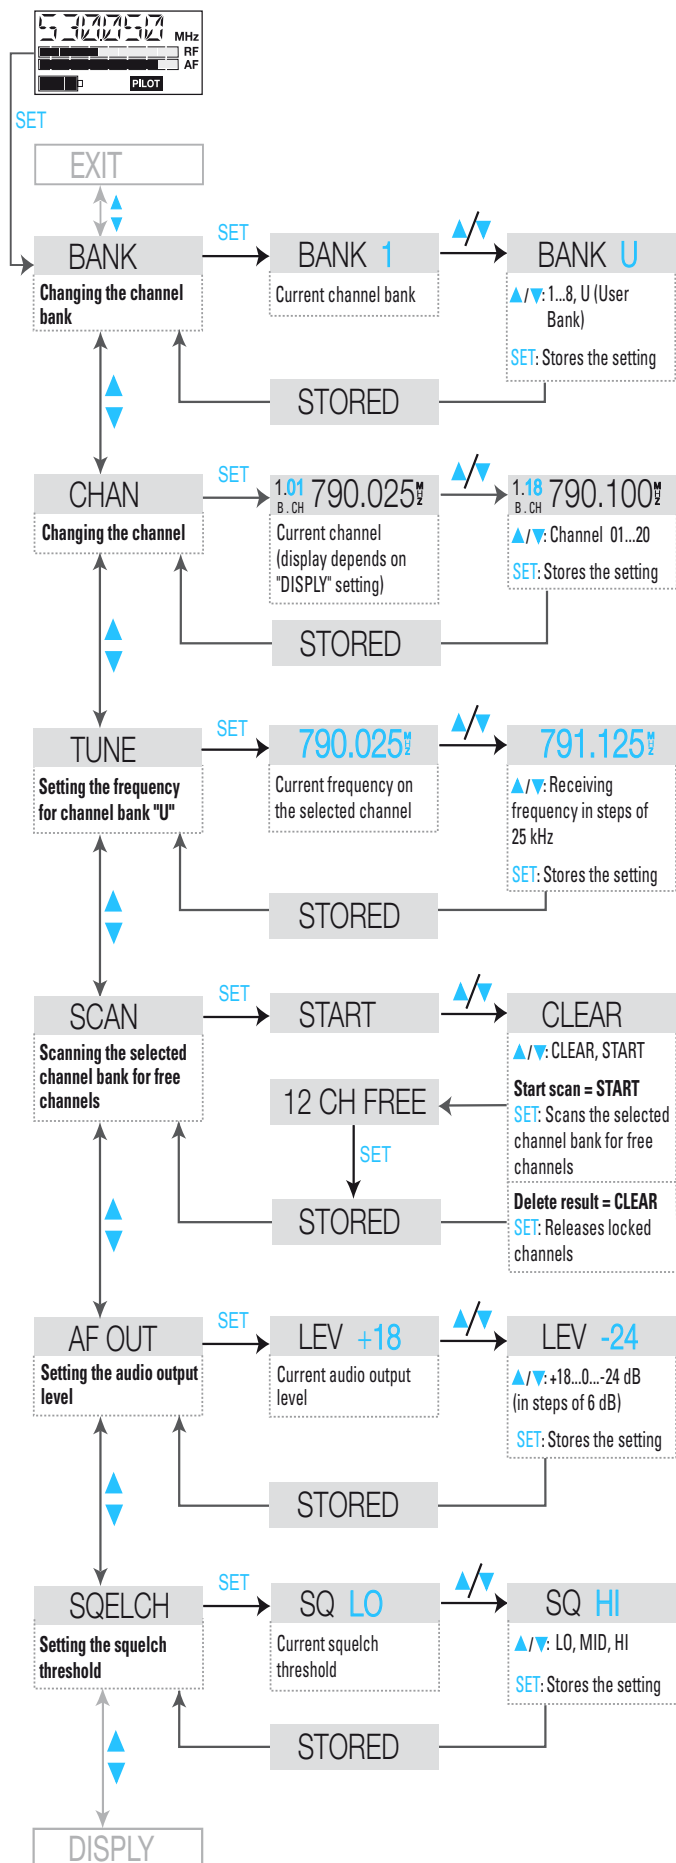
532.250 MHz
RF
AF
PILOT

SET

EXIT

BANK
Changing the channel bank

SET

BANK 1
Current channel bank

▲/▼

BANK U
▲/▼: 1...8, U (User Bank)
SET: Stores the setting

STORED

CHAN
Changing the channel

SET

1.01 B.CH 790.025 MHz
Current channel (display depends on "DISPLY" setting)

▲/▼

1.18 B.CH 790.100 MHz
▲/▼: Channel 01...20
SET: Stores the setting

STORED

TUNE
Setting the frequency for channel bank "U"

SET

790.025 MHz
Current frequency on the selected channel

▲/▼

791.125 MHz
▲/▼: Receiving frequency in steps of 25 kHz
SET: Stores the setting

STORED

SCAN
Scanning the selected channel bank for free channels

SET

START

▲/▼

CLEAR
▲/▼: CLEAR, START
Start scan = START
SET: Scans the selected channel bank for free channels
Delete result = CLEAR
SET: Releases locked channels

12 CH FREE

SET

STORED

AF OUT
Setting the audio output level

SET

LEV +18
Current audio output level

▲/▼

LEV -24
▲/▼: +18...0...-24 dB (in steps of 6 dB)
SET: Stores the setting

STORED

SQELCH
Setting the squelch threshold

SET

SQ LO
Current squelch threshold

▲/▼

SQ HI
▲/▼: LO, MID, HI
SET: Stores the setting

STORED

DISPLY